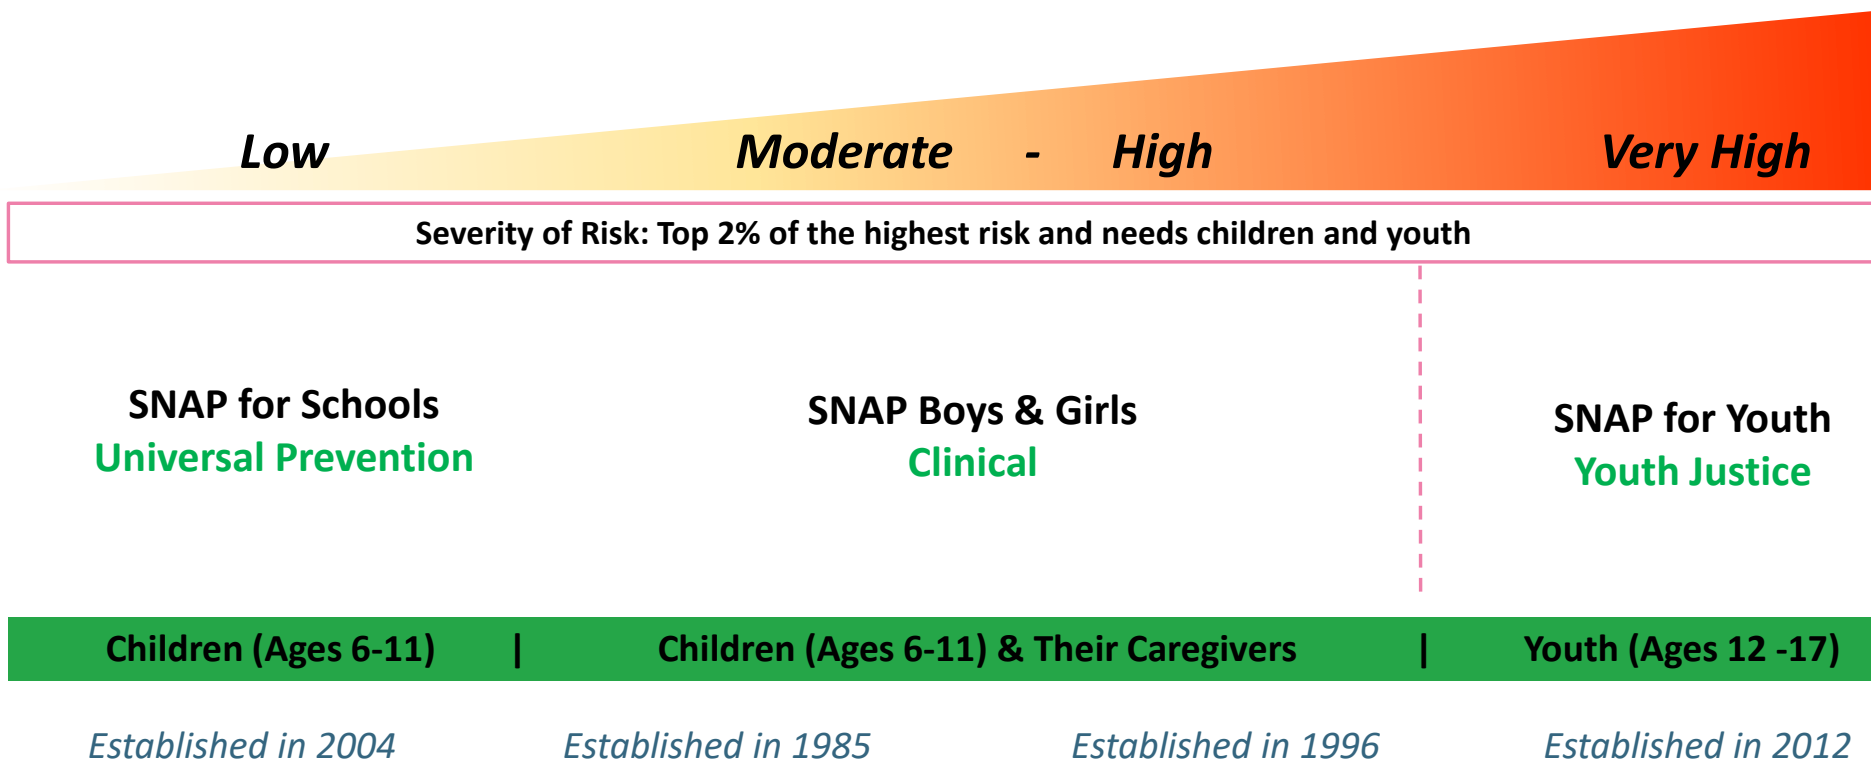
Low Moderate - High Very High

Severity of Risk: Top 2% of the highest risk and needs children and youth

SNAP for Schools
Universal Prevention

SNAP Boys & Girls
Clinical

SNAP for Youth
Youth Justice

Children (Ages 6-11) | Children (Ages 6-11) & Their Caregivers | Youth (Ages 12 -17)

Established in 2004 Established in 1985 Established in 1996 Established in 2012